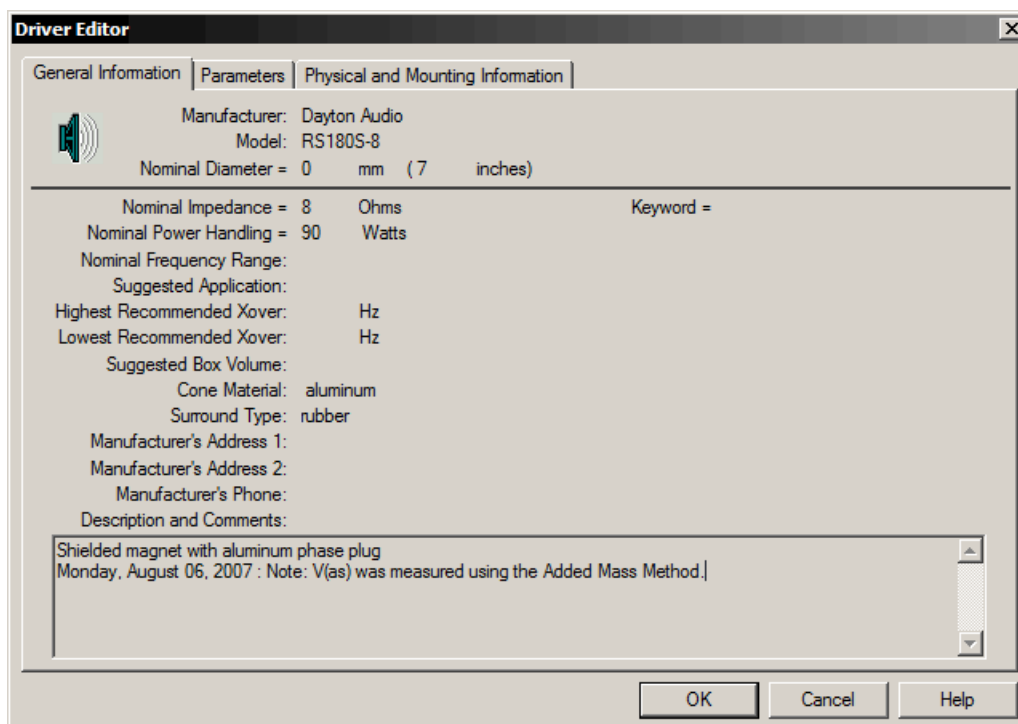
Driver Editor

General Information | Parameters | Physical and Mounting Information

Manufacturer: Dayton Audio
Model: RS180S-8
Nominal Diameter = 0 mm (7 inches)

Nominal Impedance = 8 Ohms
Keyword =
Nominal Power Handling = 90 Watts
Nominal Frequency Range:
Suggested Application:
Highest Recommended Xover: Hz
Lowest Recommended Xover: Hz
Suggested Box Volume:
Cone Material: aluminum
Surround Type: rubber
Manufacturer's Address 1:
Manufacturer's Address 2:
Manufacturer's Phone:
Description and Comments:

Shielded magnet with aluminum phase plug
Monday, August 06, 2007 : Note: V(as) was measured using the Added Mass Method.

OK Cancel Help